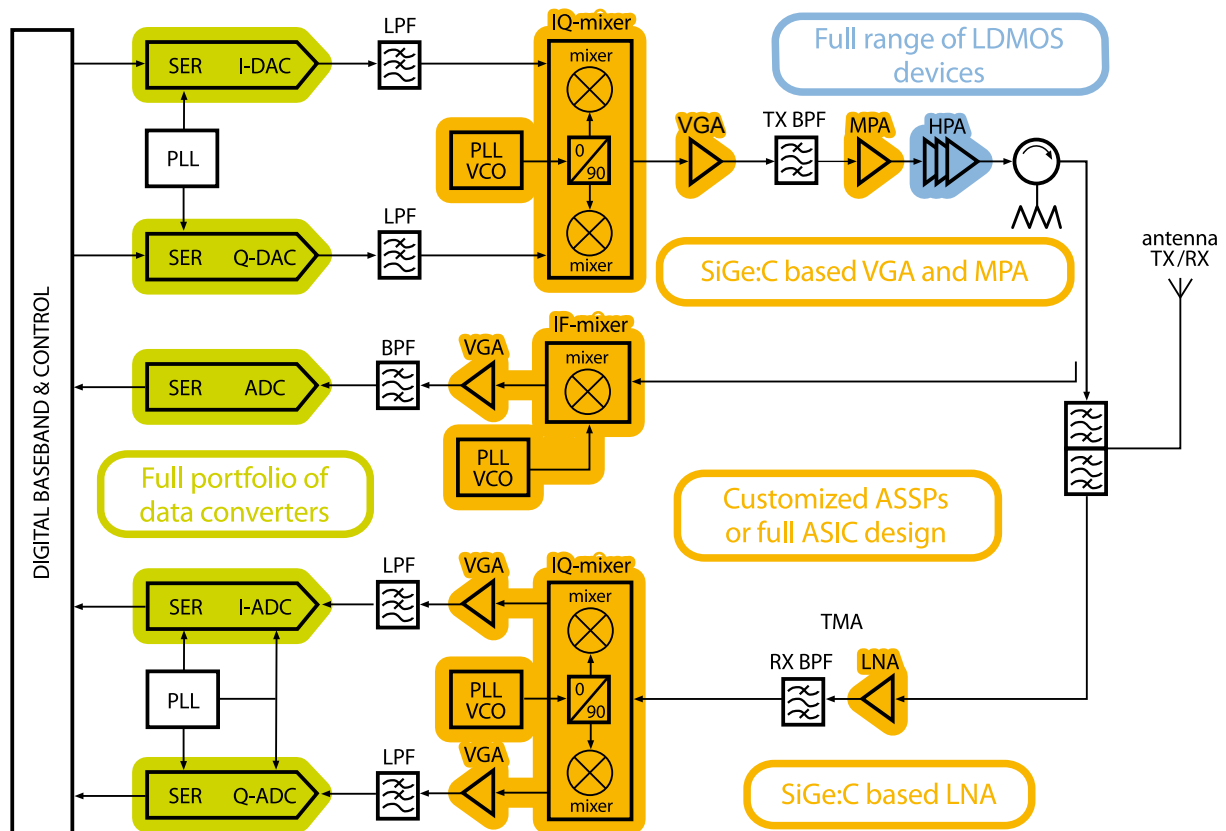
DIGITAL BASEBAND & CONTROL

SER I-DAC

LPF

IQ-mixer

mixer

Full range of LDMOS devices

PLL

PLL VCO

0 90

VGA

TX BPF

MPA

HPA

mixer

SER Q-DAC

LPF

antenna TX/RX

SiGe:C based VGA and MPA

BPF

VGA

IF-mixer

mixer

SER ADC

PLL VCO

Full portfolio of data converters

Customized ASSPs or full ASIC design

LPF

VGA

IQ-mixer

mixer

SER I-ADC

TMA

PLL

PLL VCO

0 90

RX BPF

LNA

LPF

VGA

mixer

SER Q-ADC

SiGe:C based LNA